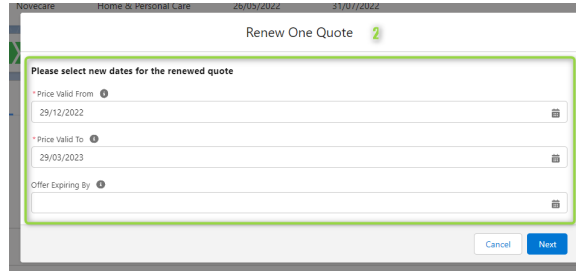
Novecare Home & Personal Care 26/05/2022 31/07/2022

Renew One Quote 2

Please select new dates for the renewed quote

* Price Valid From

29/12/2022

* Price Valid To

29/03/2023

Offer Expiring By

Cancel Next